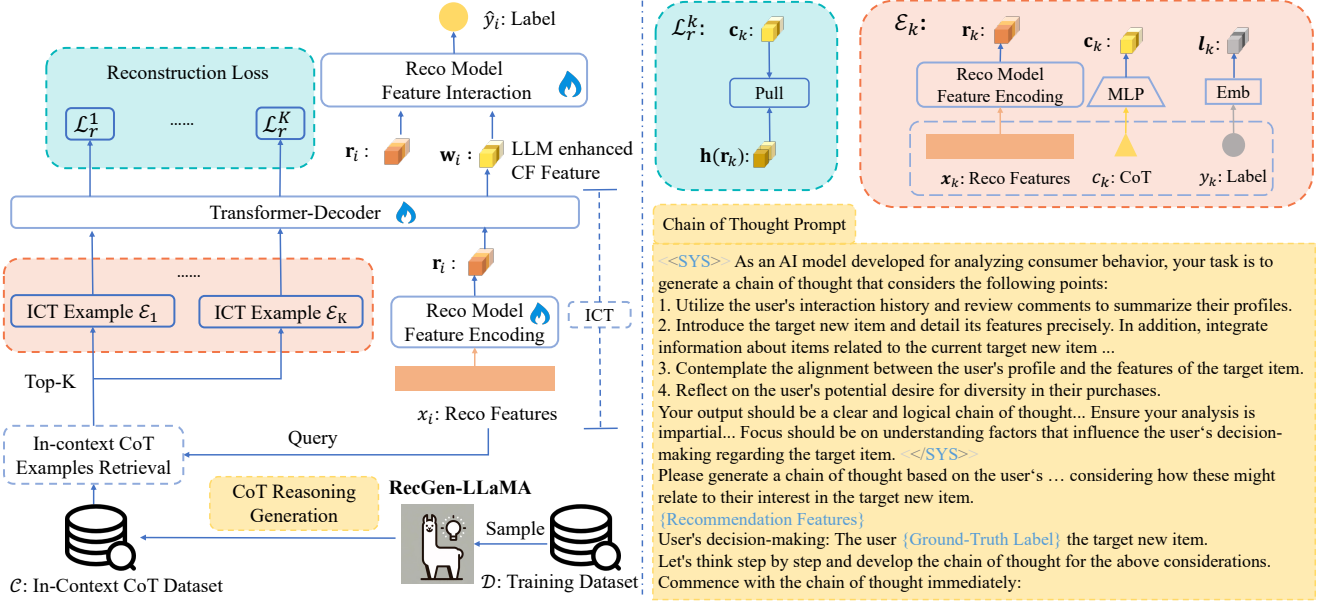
$\hat{y}_i$: Label

Reconstruction Loss

$\mathcal{L}_r^1$ ...... $\mathcal{L}_r^K$

Reco Model Feature Interaction

$\mathbf{r}_i$ :

$\mathbf{w}_i$ : LLM enhanced CF Feature

Transformer-Decoder

$\mathbf{r}_i$ :

......

ICT Example $\mathcal{E}_1$

ICT Example $\mathcal{E}_K$

Reco Model Feature Encoding

ICT

Top-K

$x_i$: Reco Features

Query

In-context CoT Examples Retrieval

CoT Reasoning Generation

RecGen-LLaMA

Sample

$\mathcal{C}$: In-Context CoT Dataset

$\mathcal{D}$: Training Dataset

$\mathcal{L}_r^k$: $\mathbf{c}_k$:

Pull

$\mathbf{h}(\mathbf{r}_k)$:

$\mathcal{E}_k$:

$\mathbf{r}_k$:

$\mathbf{c}_k$ :

$\boldsymbol{l}_k$:

Reco Model Feature Encoding

MLP

Emb

$\boldsymbol{x}_k$: Reco Features

$c_k$: CoT

$y_k$: Label

Chain of Thought Prompt

<<SYS>> As an AI model developed for analyzing consumer behavior, your task is to generate a chain of thought that considers the following points:
1. Utilize the user's interaction history and review comments to summarize their profiles.
2. Introduce the target new item and detail its features precisely. In addition, integrate information about items related to the current target new item ...
3. Contemplate the alignment between the user's profile and the features of the target item.
4. Reflect on the user's potential desire for diversity in their purchases.
Your output should be a clear and logical chain of thought... Ensure your analysis is impartial... Focus should be on understanding factors that influence the user's decision-making regarding the target item. <</SYS>>
Please generate a chain of thought based on the user's … considering how these might relate to their interest in the target new item.
{Recommendation Features}
User's decision-making: The user {Ground-Truth Label} the target new item.
Let's think step by step and develop the chain of thought for the above considerations.
Commence with the chain of thought immediately: